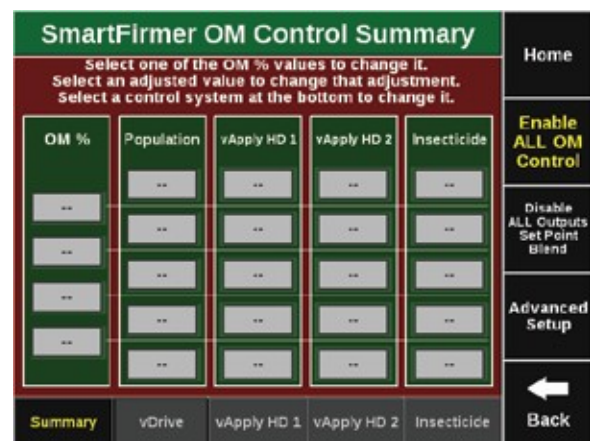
SmartFirmer OM Control Summary

Select one of the OM % values to change it.
Select an adjusted value to change that adjustment.
Select a control system at the bottom to change it.

| OM % | Population | vApply HD 1 | vApply HD 2 | Insecticide |
|---|---|---|---|---|
| | -- | -- | -- | -- |
| -- | -- | -- | -- | -- |
| -- | -- | -- | -- | -- |
| -- | -- | -- | -- | -- |
| -- | -- | -- | -- | -- |
| | -- | -- | -- | -- |

Summary vDrive vApply HD 1 vApply HD 2 Insecticide

Home

Enable ALL OM Control

Disable ALL Outputs Set Point Blend

Advanced Setup

Back